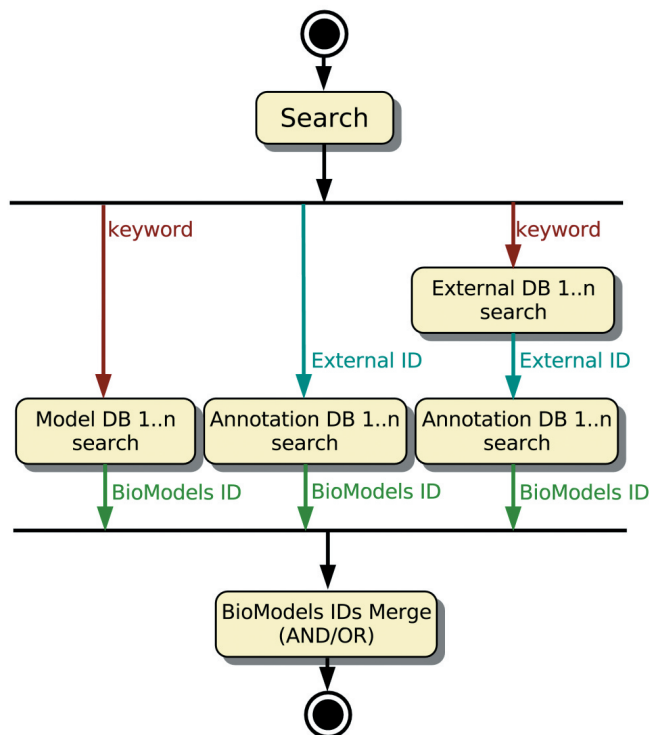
Search

keyword

keyword

External DB 1..n search

External ID

External ID

Model DB 1..n search

Annotation DB 1..n search

Annotation DB 1..n search

BioModels ID

BioModels ID

BioModels ID

BioModels IDs Merge (AND/OR)